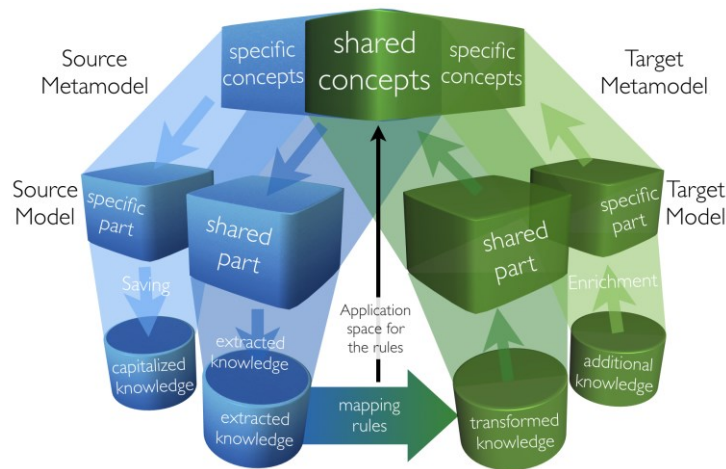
Source Metamodel

specific concepts

shared concepts

specific concepts

Target Metamodel

Source Model

specific part

shared part

shared part

specific part

Target Model

Saving

capitalized knowledge

extracted knowledge

extracted knowledge

Application space for the rules

mapping rules

transformed knowledge

Enrichment

additional knowledge